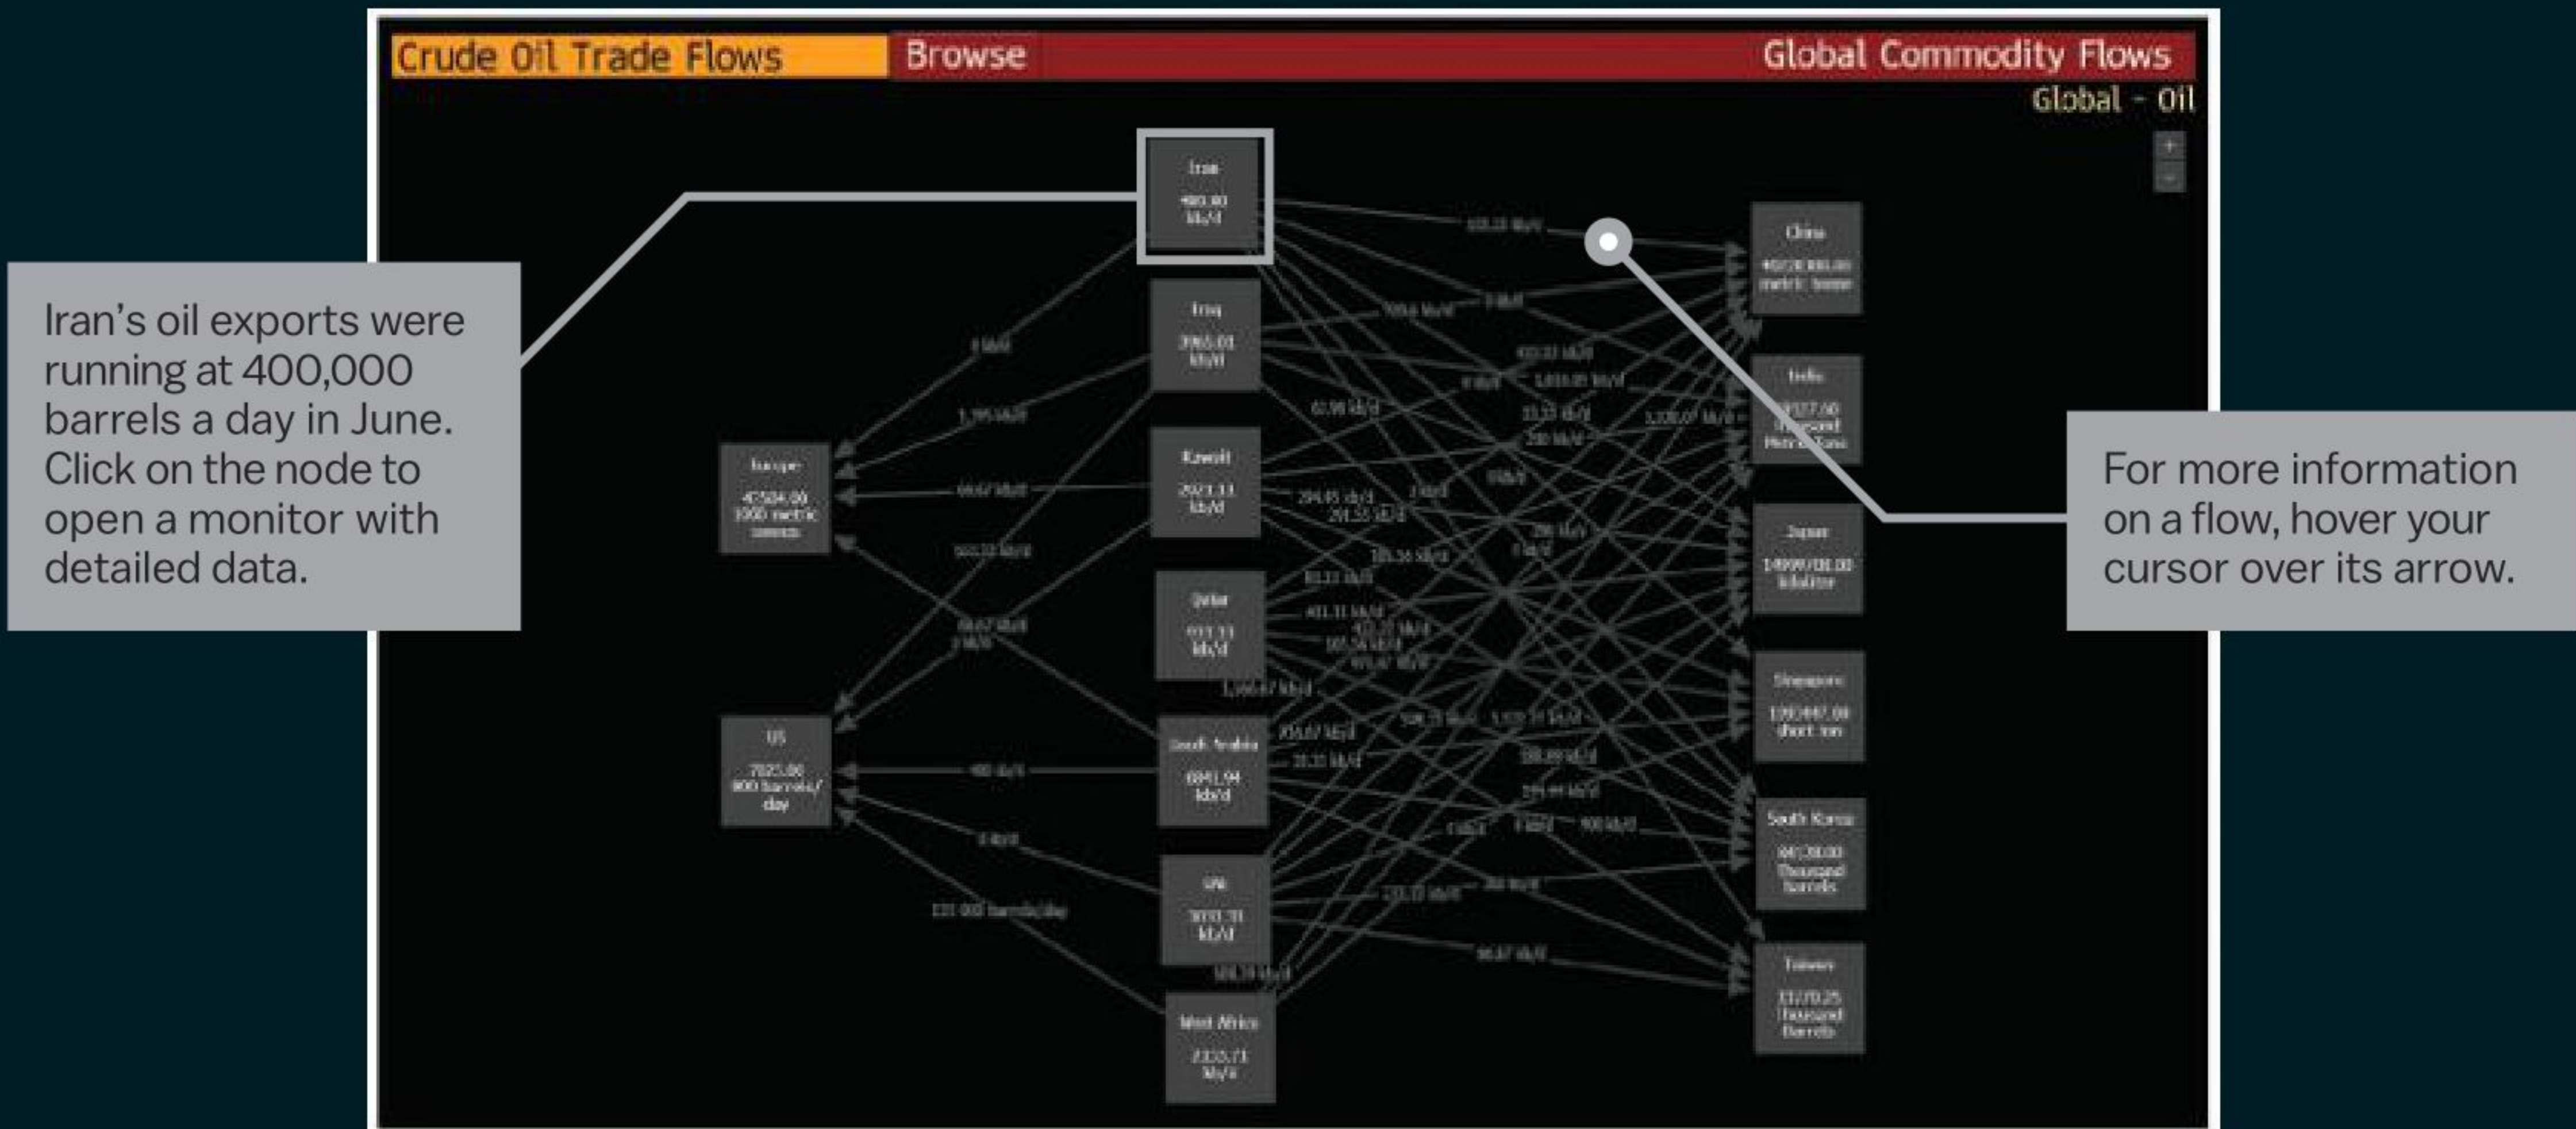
Crude Oil Trade Flows | Browse | Global Commodity Flows

Global - Oil

Iran's oil exports were running at 400,000 barrels a day in June. Click on the node to open a monitor with detailed data.

For more information on a flow, hover your cursor over its arrow.

Iran
400.00
kb/d

Iraq
3965.03
kb/d

Kuwait
2023.33
kb/d

Qatar
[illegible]
kb/d

Saudi Arabia
6841.94
kb/d

UAE
3031.31
kb/d

West Africa
2335.71
kb/d

Europe
47504.00
1000 metric tonnes

US
7023.00
000 barrels/day

China
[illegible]
metric tonne

India
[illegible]
Thousand Metric Tons

Japan
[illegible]
kiloliter

Singapore
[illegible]
short ton

South Korea
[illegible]
Thousand barrels

Taiwan
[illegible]
Thousand Barrels

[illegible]